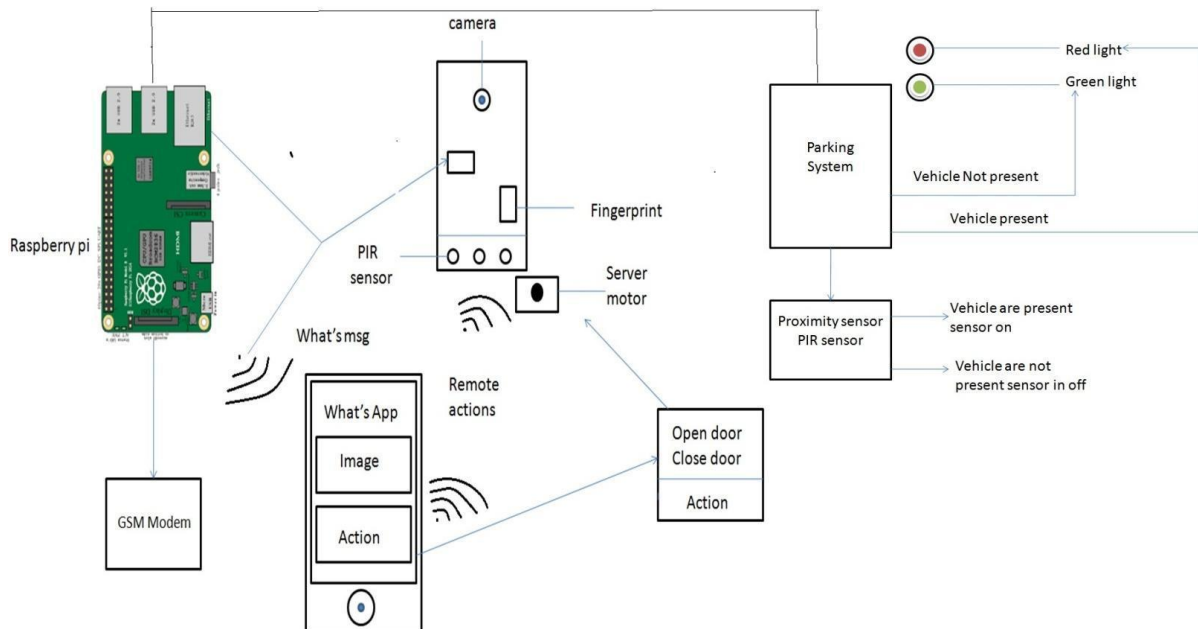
camera

Red light

Green light

Parking System

Vehicle Not present

Vehicle present

Fingerprint

Raspberry pi

PIR sensor

Server motor

What's msg

Proximity sensor PIR sensor

Vehicle are present sensor on

Vehicle are not present sensor in off

Remote actions

What's App

Image

Action

Open door Close door

Action

GSM Modem